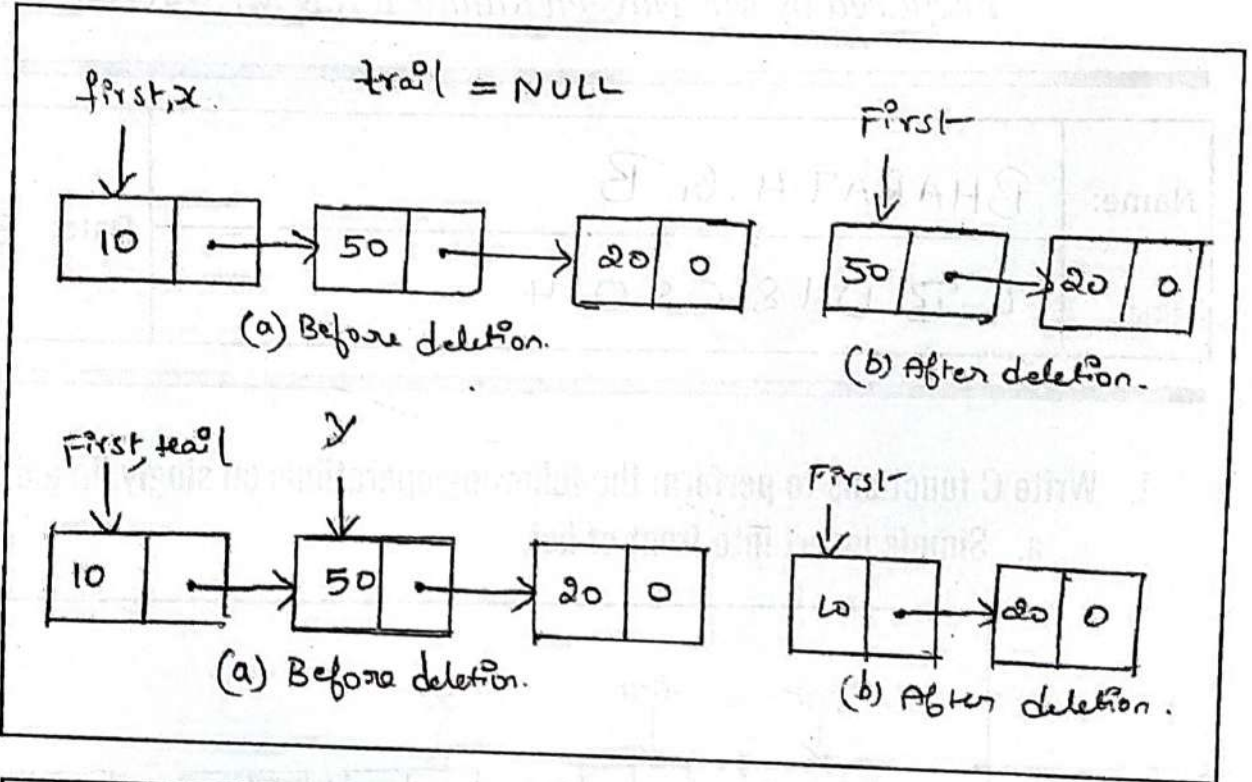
first,x trail = NULL

10

50

20 | 0

(a) Before deletion.

First

50

20 | 0

(b) After deletion.

First, trail

y

10

50

20 | 0

(a) Before deletion.

First

10

20 | 0

(b) After deletion.

Name: BHARATH. G. B

Write C functions to perform the following operations on singly lin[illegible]

a. Singly linked list: Insert at front